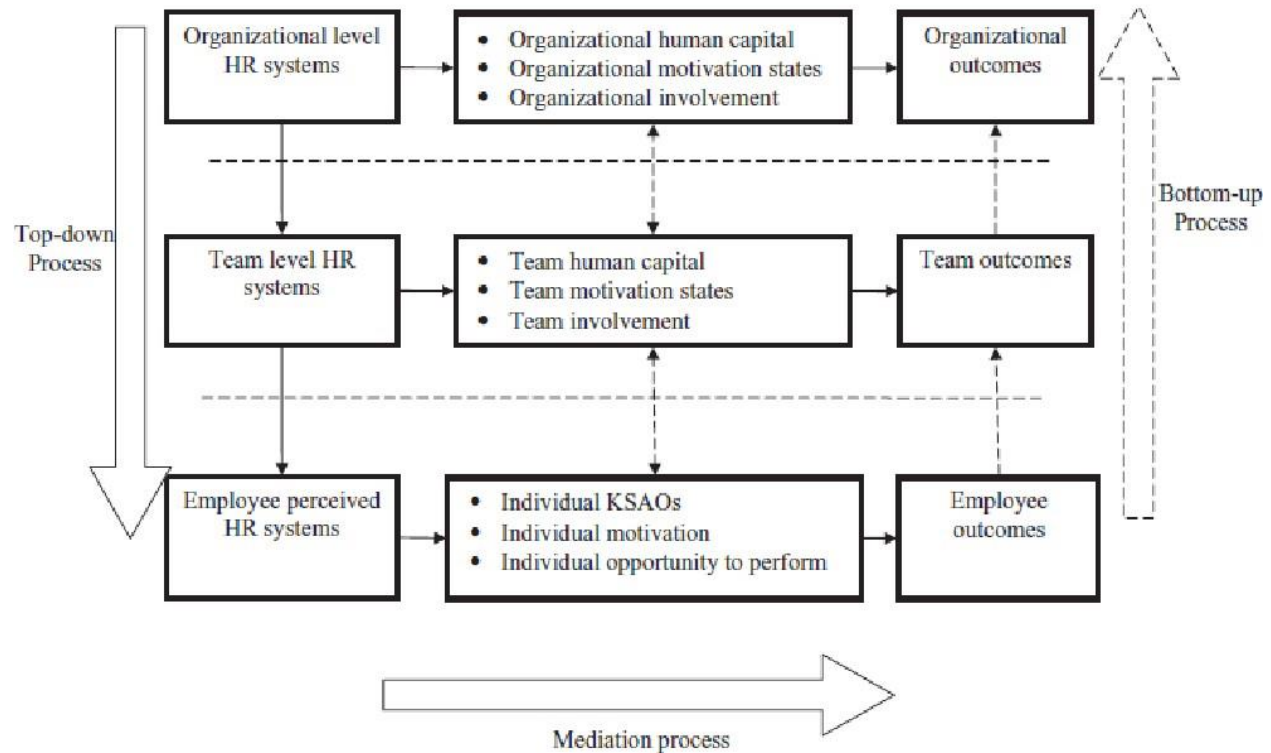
Top-down Process

Organizational level HR systems

• Organizational human capital
• Organizational motivation states
• Organizational involvement

Organizational outcomes

Bottom-up Process

Team level HR systems

• Team human capital
• Team motivation states
• Team involvement

Team outcomes

Employee perceived HR systems

• Individual KSAOs
• Individual motivation
• Individual opportunity to perform

Employee outcomes

Mediation process